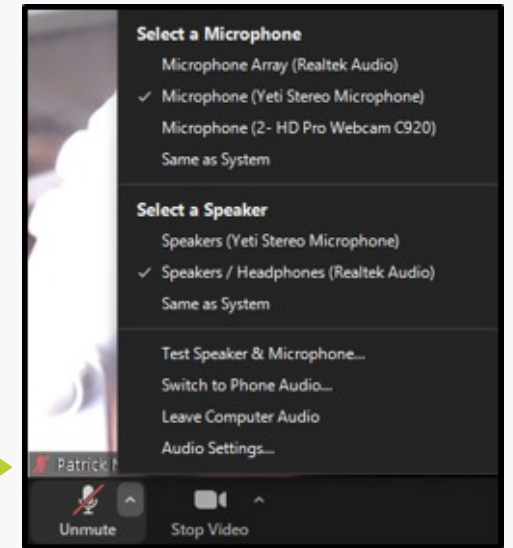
Select a Microphone
Microphone Array (Realtek Audio)
✓ Microphone (Yeti Stereo Microphone)
Microphone (2- HD Pro Webcam C920)
Same as System

Select a Speaker
Speakers (Yeti Stereo Microphone)
✓ Speakers / Headphones (Realtek Audio)
Same as System

Test Speaker & Microphone...
Switch to Phone Audio...
Leave Computer Audio
Audio Settings...

Patrick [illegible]

Unmute
Stop Video